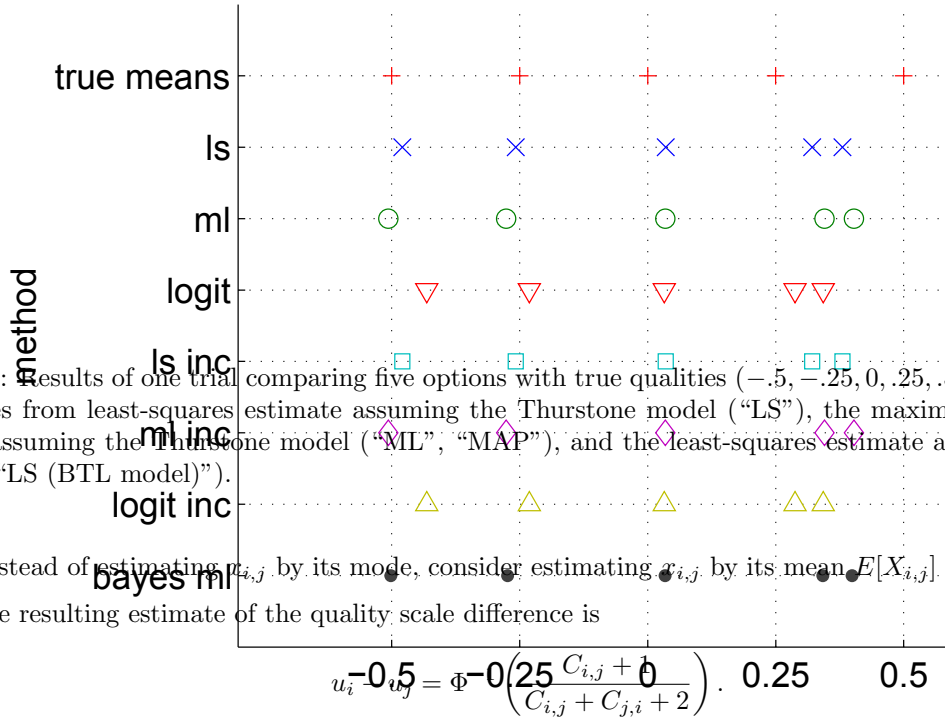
true means

ls

ml

logit

ls inc

ml inc

logit inc

bayes ml

method

−0.5 −0.25 0 0.25 0.5

: Results of one trial comparing five options with true qualities $(-.5, -.25, 0, .25, .$ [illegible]
s from least-squares estimate assuming the Thurstone model ("LS"), the maxim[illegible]
ssuming the Thurstone model ("ML", "MAP"), and the least-squares estimate a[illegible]
"LS (BTL model)").

stead of estimating $\mu_{i,j}$ by its mode, consider estimating $x_{i,j}$ by its mean $E[X_{i,j}]$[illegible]
e resulting estimate of the quality scale difference is

$u_i - u_j = \Phi^{-1}\left(\frac{C_{i,j}+1}{C_{i,j}+C_{j,i}+2}\right).$